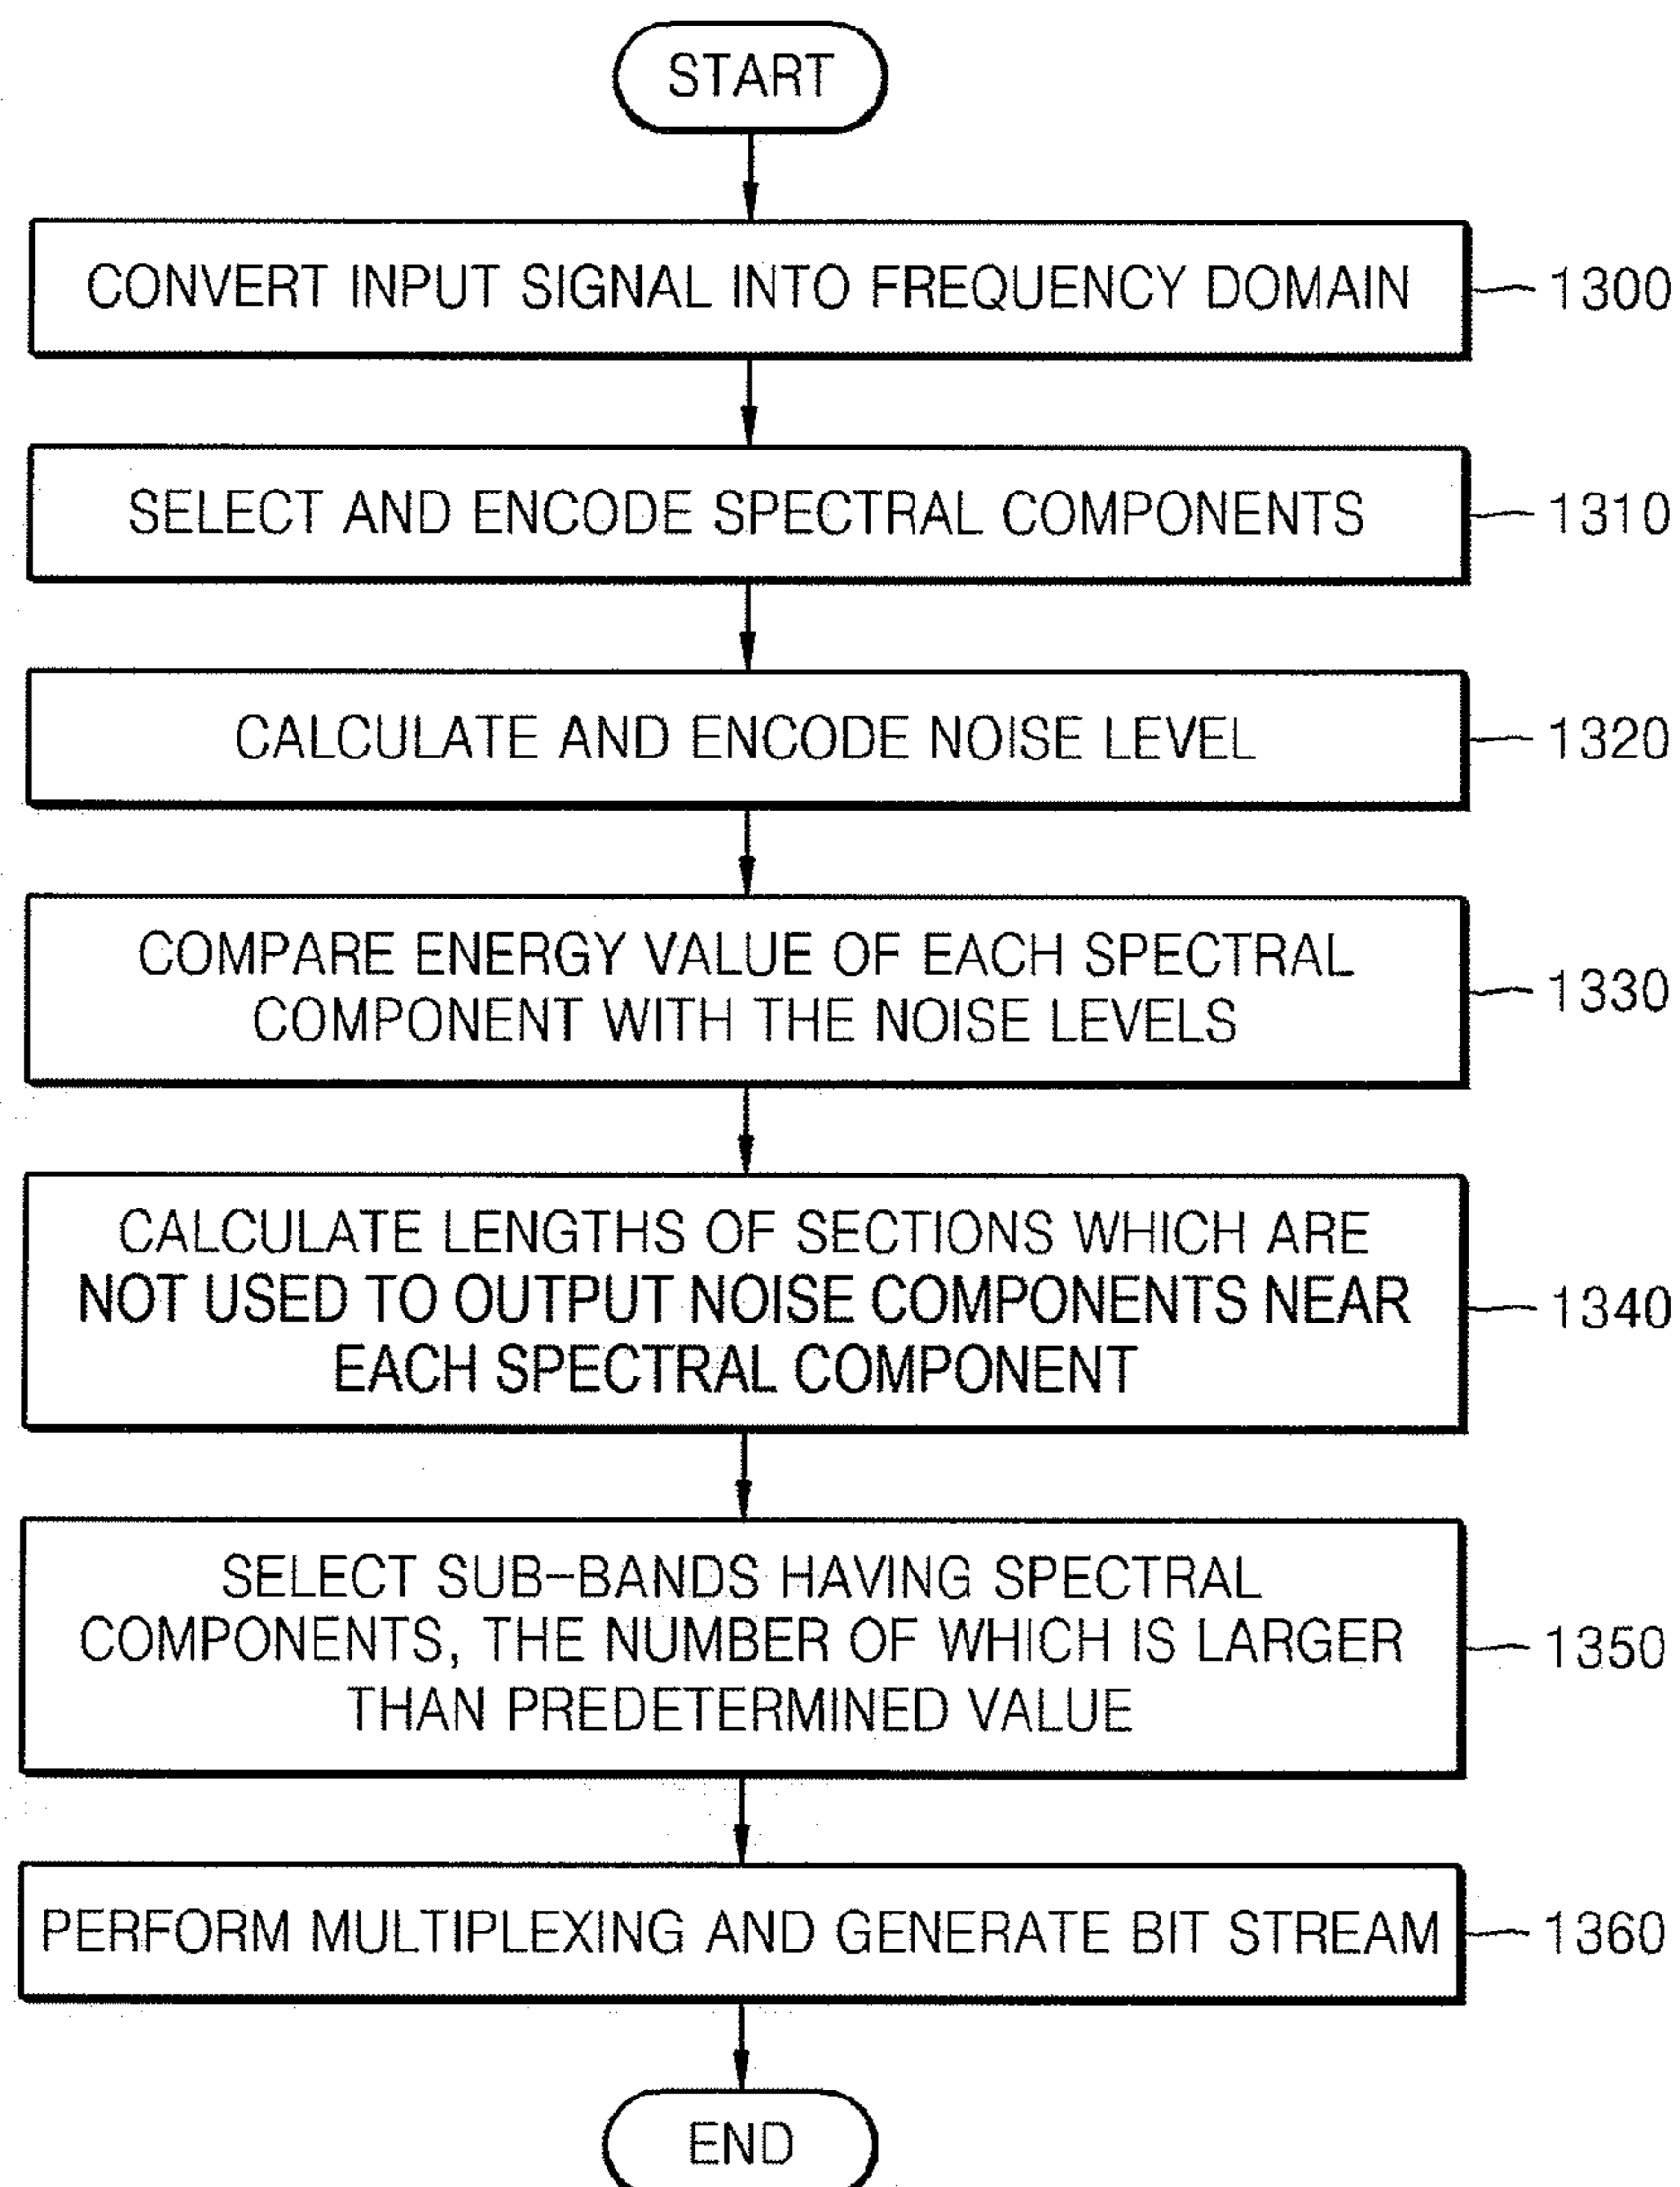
START

CONVERT INPUT SIGNAL INTO FREQUENCY DOMAIN

1300

SELECT AND ENCODE SPECTRAL COMPONENTS

1310

CALCULATE AND ENCODE NOISE LEVEL

1320

COMPARE ENERGY VALUE OF EACH SPECTRAL COMPONENT WITH THE NOISE LEVELS

1330

CALCULATE LENGTHS OF SECTIONS WHICH ARE NOT USED TO OUTPUT NOISE COMPONENTS NEAR EACH SPECTRAL COMPONENT

1340

SELECT SUB-BANDS HAVING SPECTRAL COMPONENTS, THE NUMBER OF WHICH IS LARGER THAN PREDETERMINED VALUE

1350

PERFORM MULTIPLEXING AND GENERATE BIT STREAM

1360

END